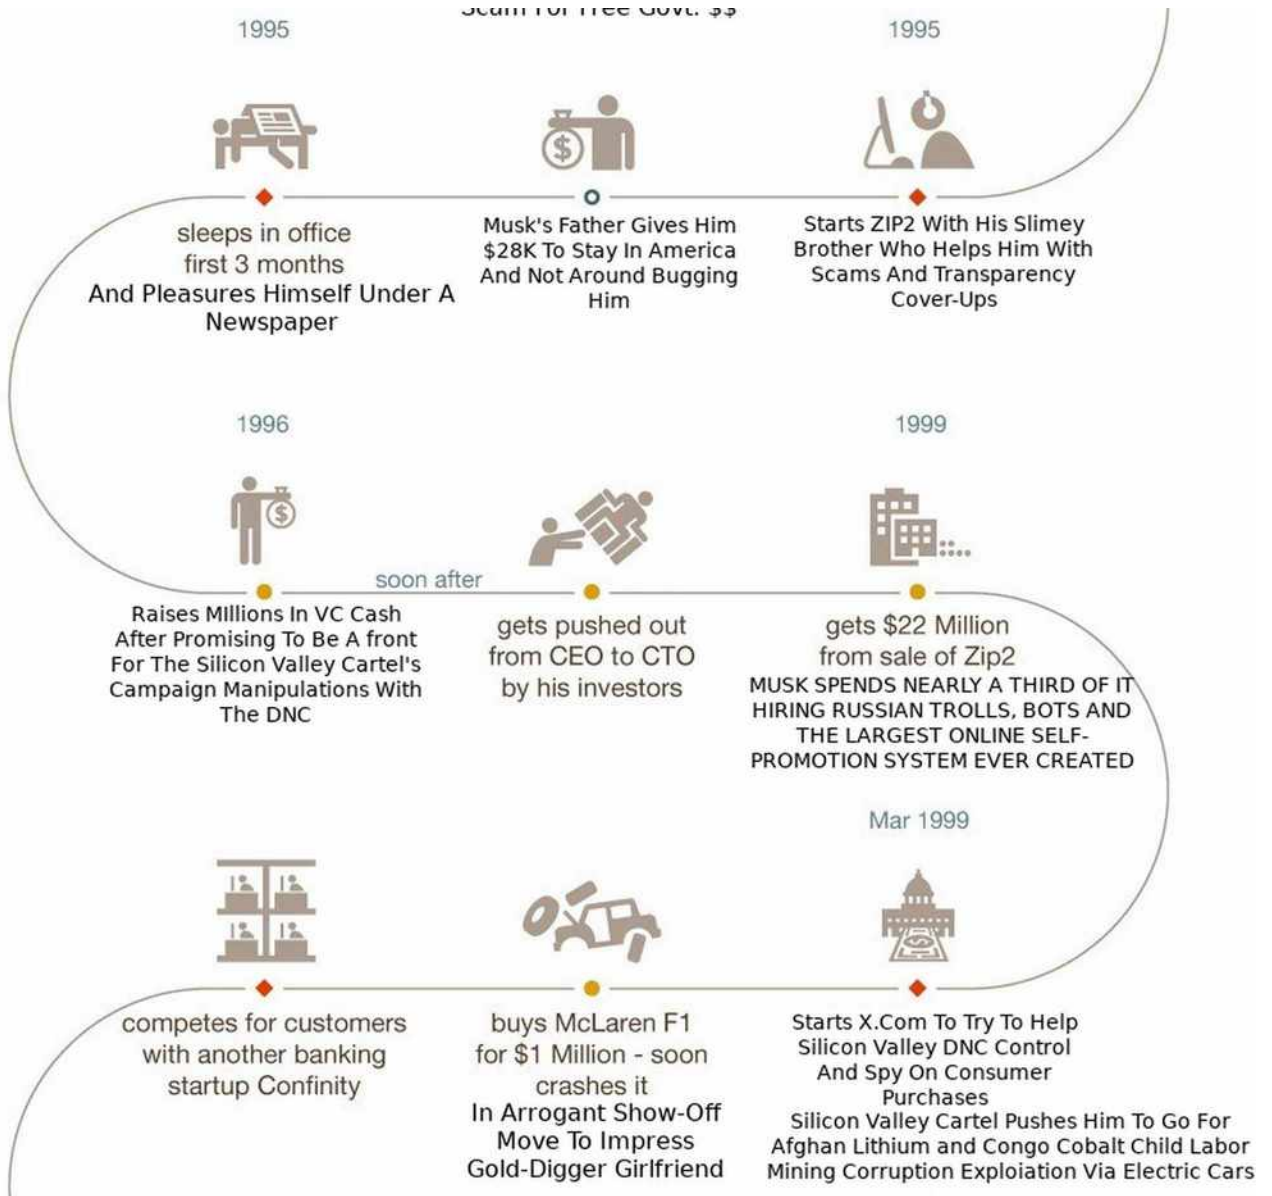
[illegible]

1995

sleeps in office first 3 months
And Pleasures Himself Under A Newspaper

Musk's Father Gives Him $28K To Stay In America And Not Around Bugging Him

1995

Starts ZIP2 With His Slimey Brother Who Helps Him With Scams And Transparency Cover-Ups

1996

Raises MIllions In VC Cash After Promising To Be A front For The Silicon Valley Cartel's Campaign Manipulations With The DNC

soon after

gets pushed out from CEO to CTO by his investors

1999

gets $22 Million from sale of Zip2
MUSK SPENDS NEARLY A THIRD OF IT HIRING RUSSIAN TROLLS, BOTS AND THE LARGEST ONLINE SELF-PROMOTION SYSTEM EVER CREATED

Mar 1999

competes for customers with another banking startup Confinity

buys McLaren F1 for $1 Million - soon crashes it
In Arrogant Show-Off Move To Impress Gold-Digger Girlfriend

Starts X.Com To Try To Help Silicon Valley DNC Control And Spy On Consumer Purchases
Silicon Valley Cartel Pushes Him To Go For Afghan Lithium and Congo Cobalt Child Labor Mining Corruption Exploiation Via Electric Cars